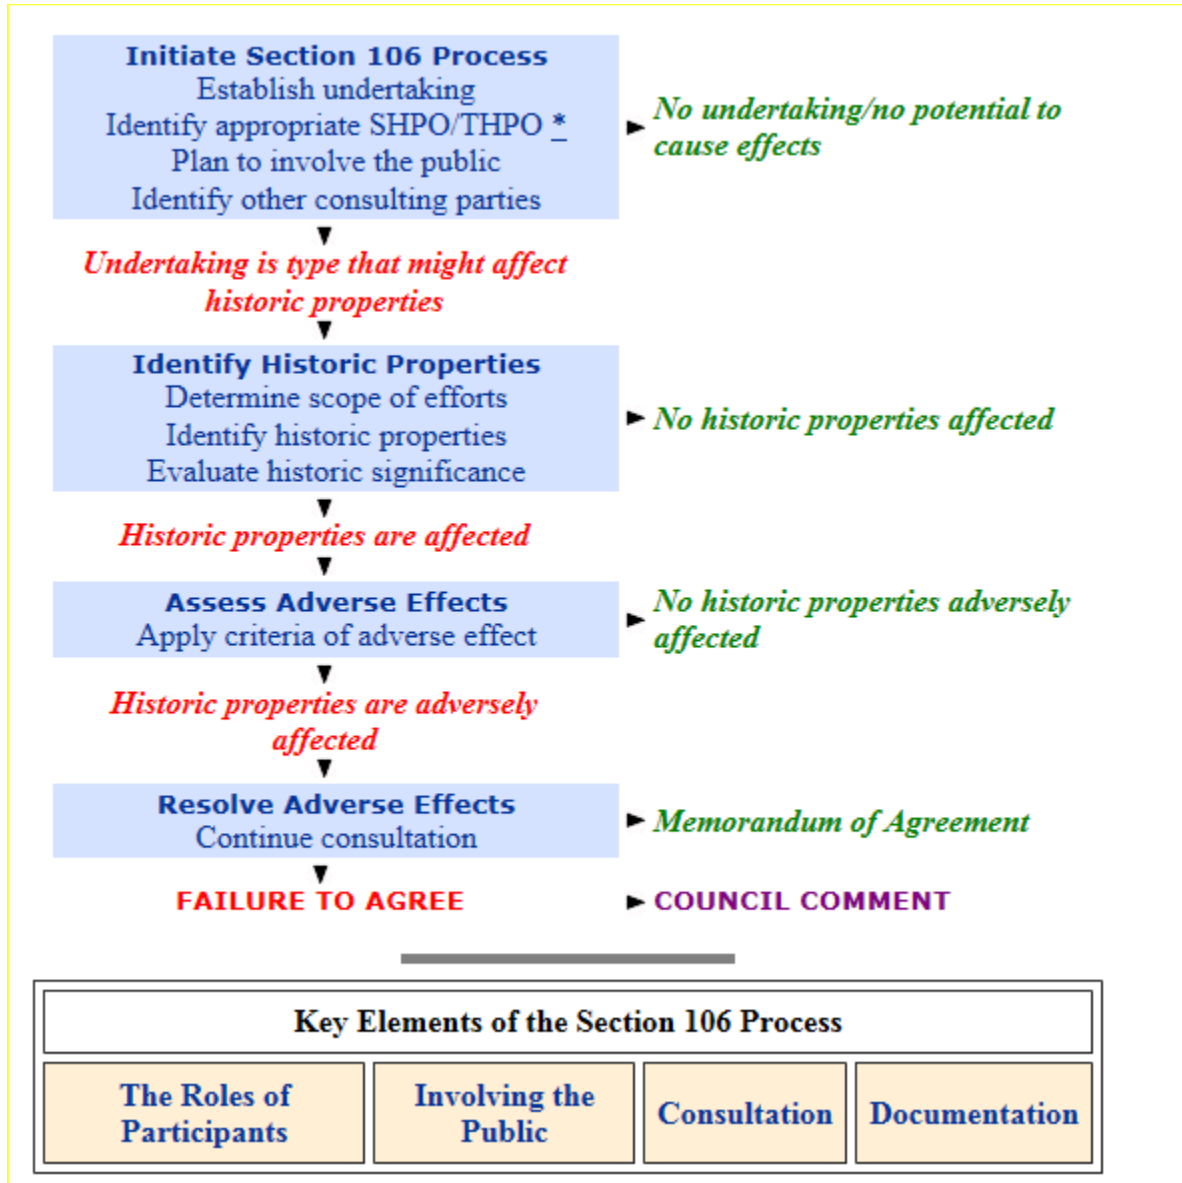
Initiate Section 106 Process
Establish undertaking
Identify appropriate SHPO/THPO *
Plan to involve the public
Identify other consulting parties

► No undertaking/no potential to cause effects

▼
Undertaking is type that might affect historic properties
▼

Identify Historic Properties
Determine scope of efforts
Identify historic properties
Evaluate historic significance

► No historic properties affected

▼
Historic properties are affected
▼

Assess Adverse Effects
Apply criteria of adverse effect

► No historic properties adversely affected

▼
Historic properties are adversely affected
▼

Resolve Adverse Effects
Continue consultation

► Memorandum of Agreement

▼
FAILURE TO AGREE

► COUNCIL COMMENT

| Key Elements of the Section 106 Process | | | |
|---|---|---|---|
| The Roles of Participants | Involving the Public | Consultation | Documentation |